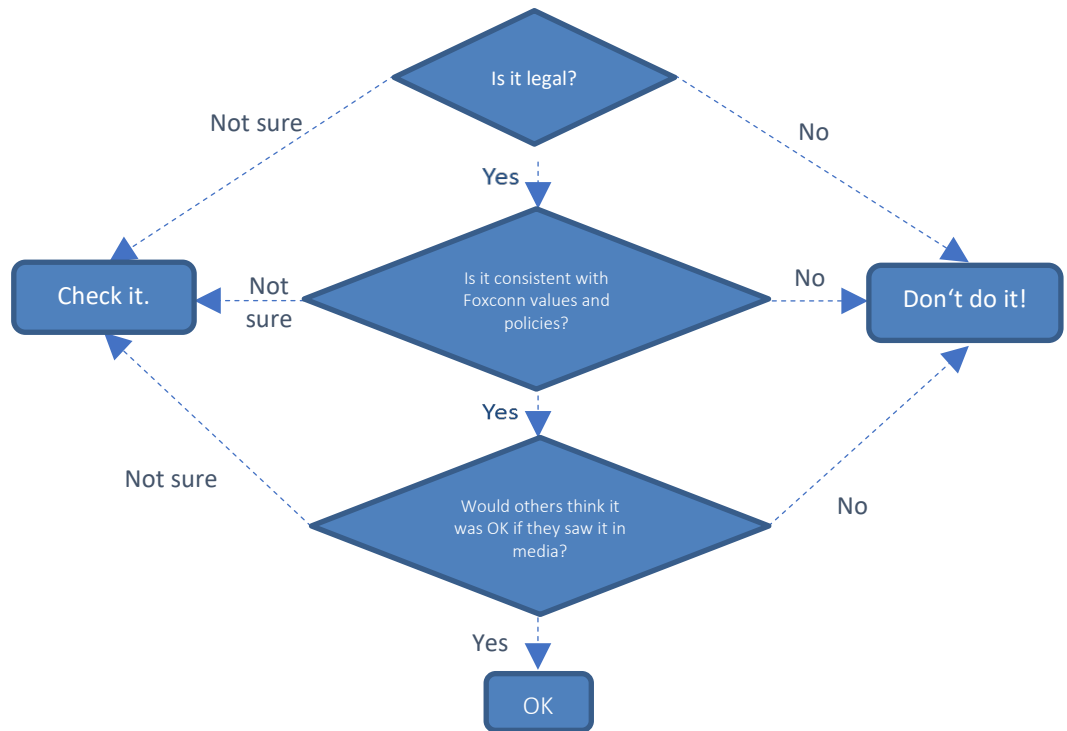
Is it legal?

Not sure

No

Yes

Check it.

Not sure

Is it consistent with Foxconn values and policies?

No

Don‘t do it!

Yes

Not sure

Would others think it was OK if they saw it in media?

No

Yes

OK